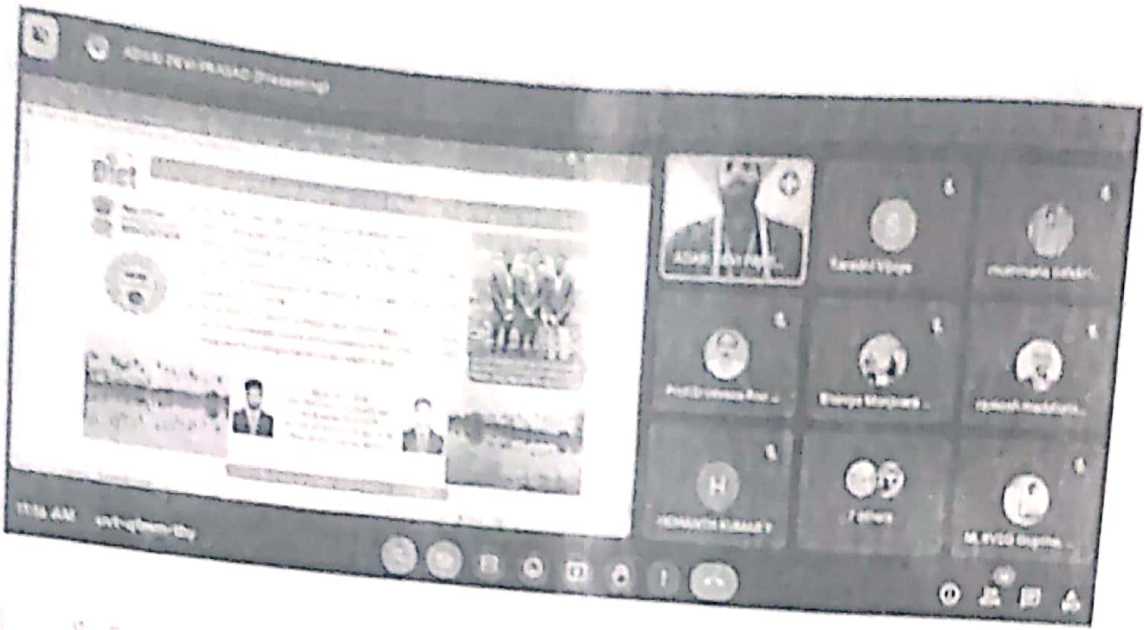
ADARI DEVI PRASAD (Presenting)

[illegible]

ADARI Devi Pras...

Kanakri Vijaya

mummana sekhr...

Prof.Srinivasa Rao ...

Bhavya Manjeera ...

rajesh maddala...

H

HEMANTH KUMAR T

7 others

M.RVSS Gupta...

11:16 AM

cvt-qfmm-tky